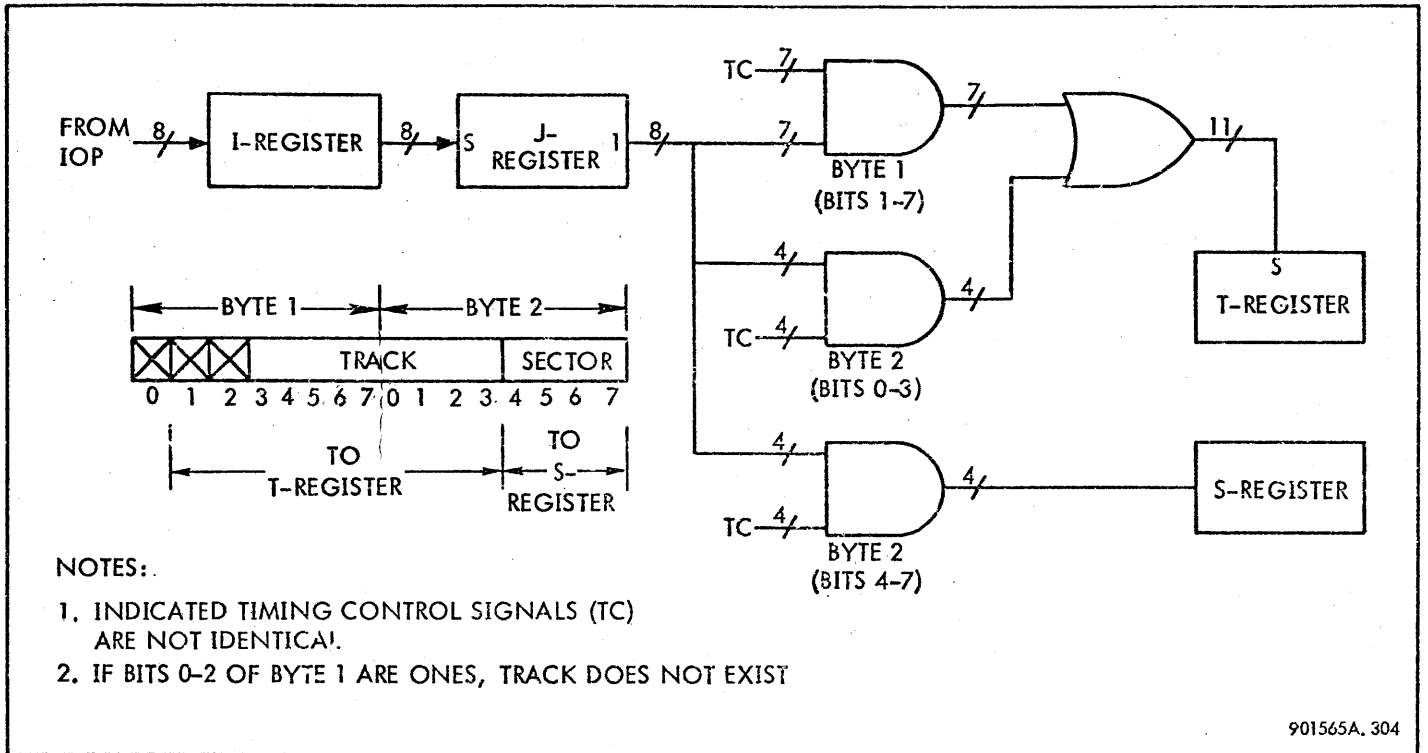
FROM IOP 8 I-REGISTER 8 S J-REGISTER 1 8

TC 7
7
BYTE 1 (BITS 1-7)
7
11

4
TC 4
BYTE 2 (BITS 0-3)
4

S
T-REGISTER

4
TC 4
BYTE 2 (BITS 4-7)
4
S-REGISTER

BYTE 1 BYTE 2

| | | | TRACK | | | | | | | | SECTOR | | | |
|---|---|---|---|---|---|---|---|---|---|---|---|---|---|---|
| 0 | 1 | 2 | 3 | 4 | 5 | 6 | 7 | 0 | 1 | 2 | 3 | 4 | 5 | 6 | 7 |

TO T-REGISTER
TO S-REGISTER

NOTES:

1. INDICATED TIMING CONTROL SIGNALS (TC) ARE NOT IDENTICAL.

2. IF BITS 0-2 OF BYTE 1 ARE ONES, TRACK DOES NOT EXIST

901565A. 304